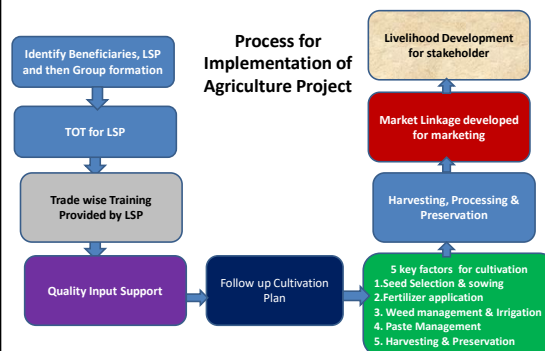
Process for Implementation of Agriculture Project

Identify Beneficiaries, LSP and then Group formation

TOT for LSP

Trade wise Training Provided by LSP

Quality Input Support

Follow up Cultivation Plan

5 key factors for cultivation
1.Seed Selection & sowing
2.Fertilizer application
3. Weed management & Irrigation
4. Paste Management
5. Harvesting & Preservation

Harvesting, Processing & Preservation

Market Linkage developed for marketing

Livelihood Development for stakeholder